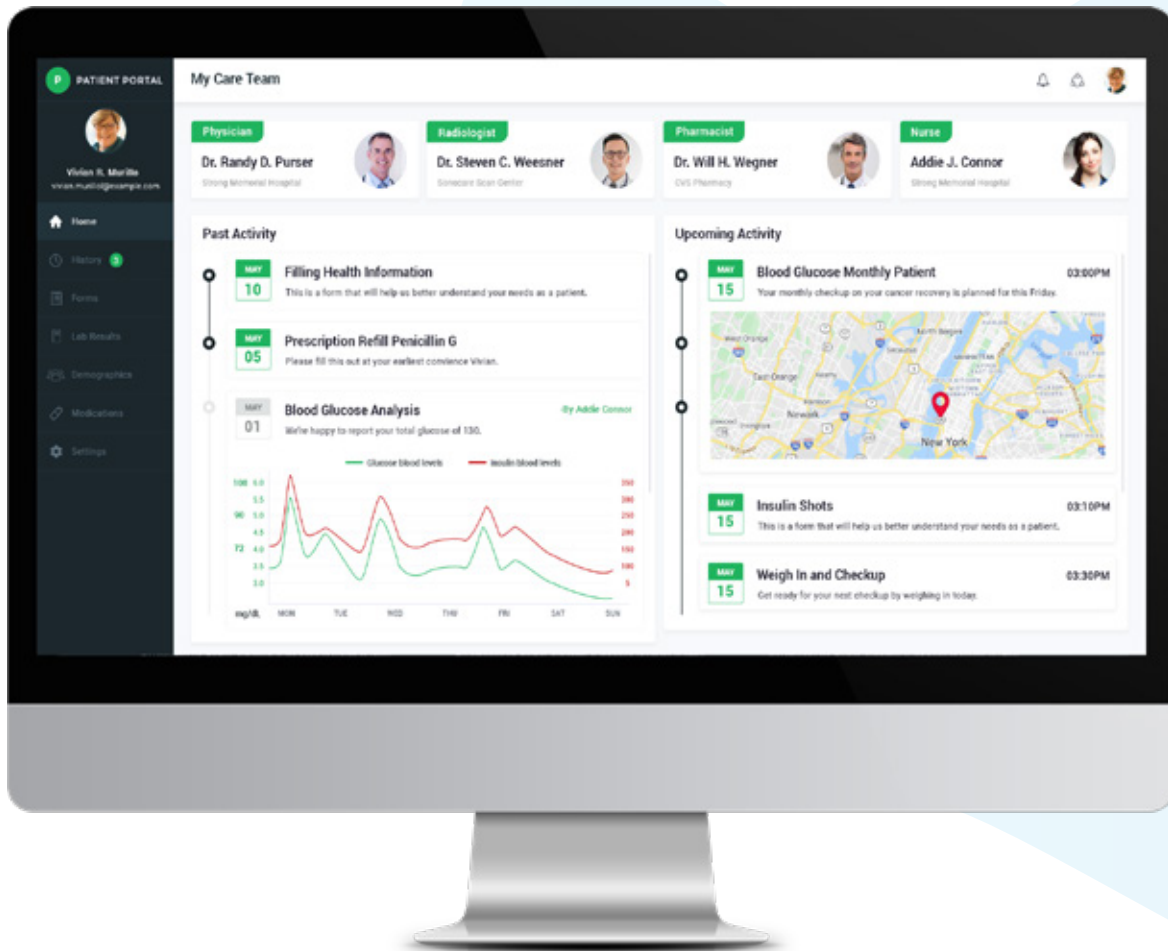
P PATIENT PORTAL

Vivian R. Murillo
vivian.murillo@example.com

Home
History 3
Forms
Lab Results
Demographics
Medications
Settings

My Care Team

Physician
Dr. Randy D. Purser
Strong Memorial Hospital

Radiologist
Dr. Steven C. Weesner
Sonecare Scan Center

Pharmacist
Dr. Will H. Wegner
CVS Pharmacy

Nurse
Addie J. Connor
Strong Memorial Hospital

Past Activity

MAY 10
Filling Health Information
This is a form that will help us better understand your needs as a patient.

MAY 05
Prescription Refill Penicillin G
Please fill this out at your earliest convience Vivian.

MAY 01
Blood Glucose Analysis
-By Addie Connor
We're happy to report your total glucose of 130.

Glucose blood levels
Insulin blood levels

108 6.0
5.5
90 5.0
4.5
72 4.0
3.5
3.0
mg/dL

350
300
250
200
150
100
5

MON TUE WED THU FRI SAT SUN

Upcoming Activity

MAY 15
Blood Glucose Monthly Patient
03:00PM
Your monthly checkup on your cancer recovery is planned for this Friday.

West Orange
East Orange
Newark
North Bergen
New York

MAY 15
Insulin Shots
03:10PM
This is a form that will help us better understand your needs as a patient.

MAY 15
Weigh In and Checkup
03:30PM
Get ready for your next checkup by weighing in today.